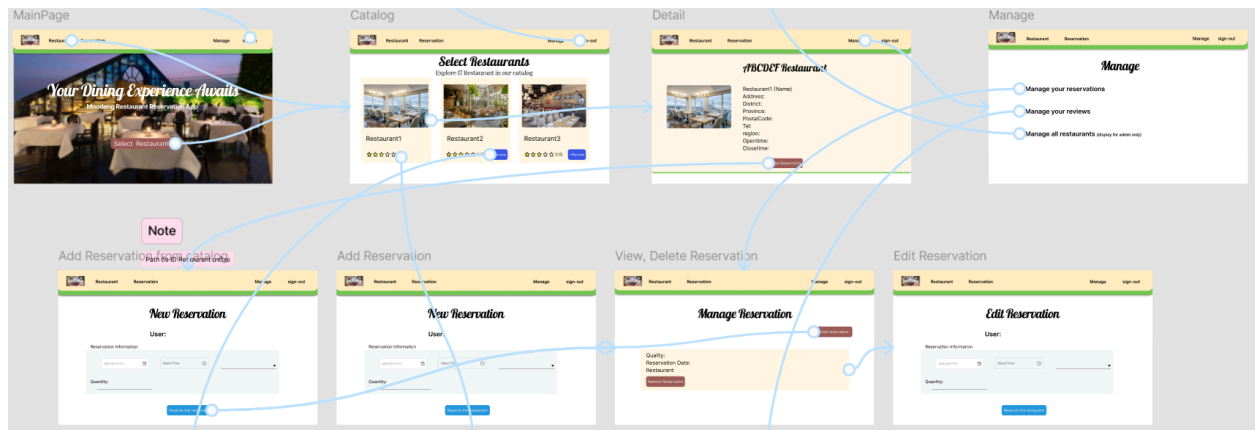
MainPage

Restaurant Reservation Manage sign-out

Your Dining Experience Awaits

Mondeng Restaurant Reservation App

Select Restaurant

Catalog

Restaurant Reservation Manage sign-out

Select Restaurants

Explore 17 Restaurant in our catalog

Restaurant1

Restaurant2

Restaurant3

Detail

Restaurant Reservation Manage sign-out

ABCDEF Restaurant

Restaurant1 (Name)
Address:
District:
Province:
PostalCode:
Tel:
region:
Opentime:
Closetime:

Manage

Restaurant Reservation Manage sign-out

Manage

Manage your reservations

Manage your reviews

Manage all restaurants (display for admin only)

Note

Add Reservation from catalog

Path to ID restaurant unique

Restaurant Reservation Manage sign-out

New Reservation

User:

Reservation Information

Quantity:

Reserve this restaurant

Add Reservation

Restaurant Reservation Manage sign-out

New Reservation

User:

Reservation Information

Quantity:

Reserve this restaurant

View, Delete Reservation

Restaurant Reservation Manage sign-out

Manage Reservation

Edit reservation

Quality:
Reservation Date:
Restaurant:

Remove Reservation

Edit Reservation

Restaurant Reservation Manage sign-out

Edit Reservation

User:

Reservation Information

Quantity:

Reserve this restaurant